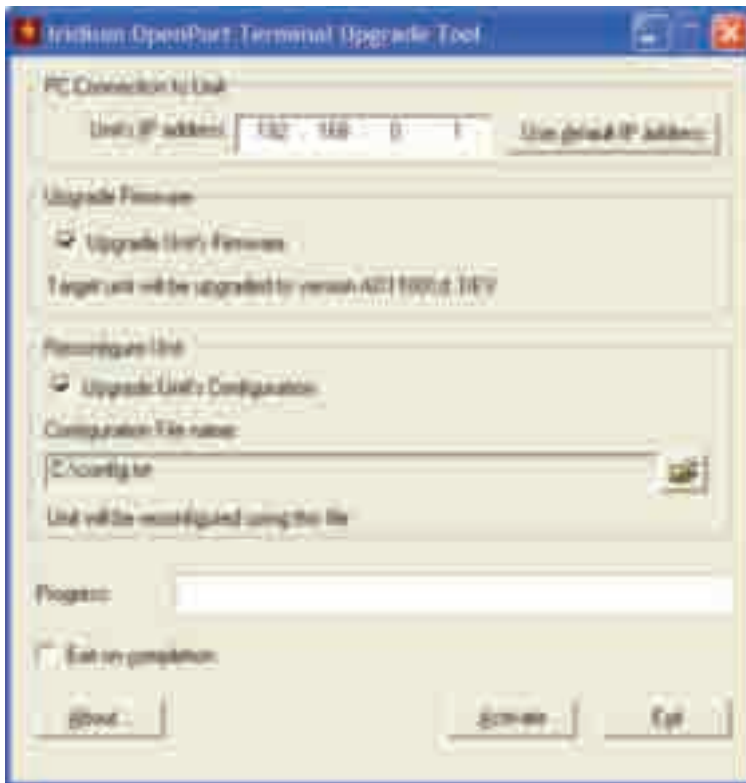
Iridium OpenPort Terminal Upgrade Tool

PC Connection to Unit

Unit's IP address: 192 . 168 . 0 . 1

Use default IP address

Upgrade Firmware

Upgrade Unit's Firmware

Target unit will be upgraded to version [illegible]

Reconfigure Unit

Upgrade Unit's Configuration

Configuration File name:

C:\config.txt

Unit will be reconfigured using this file

Progress:

Exit on completion

About...

Activate

Exit